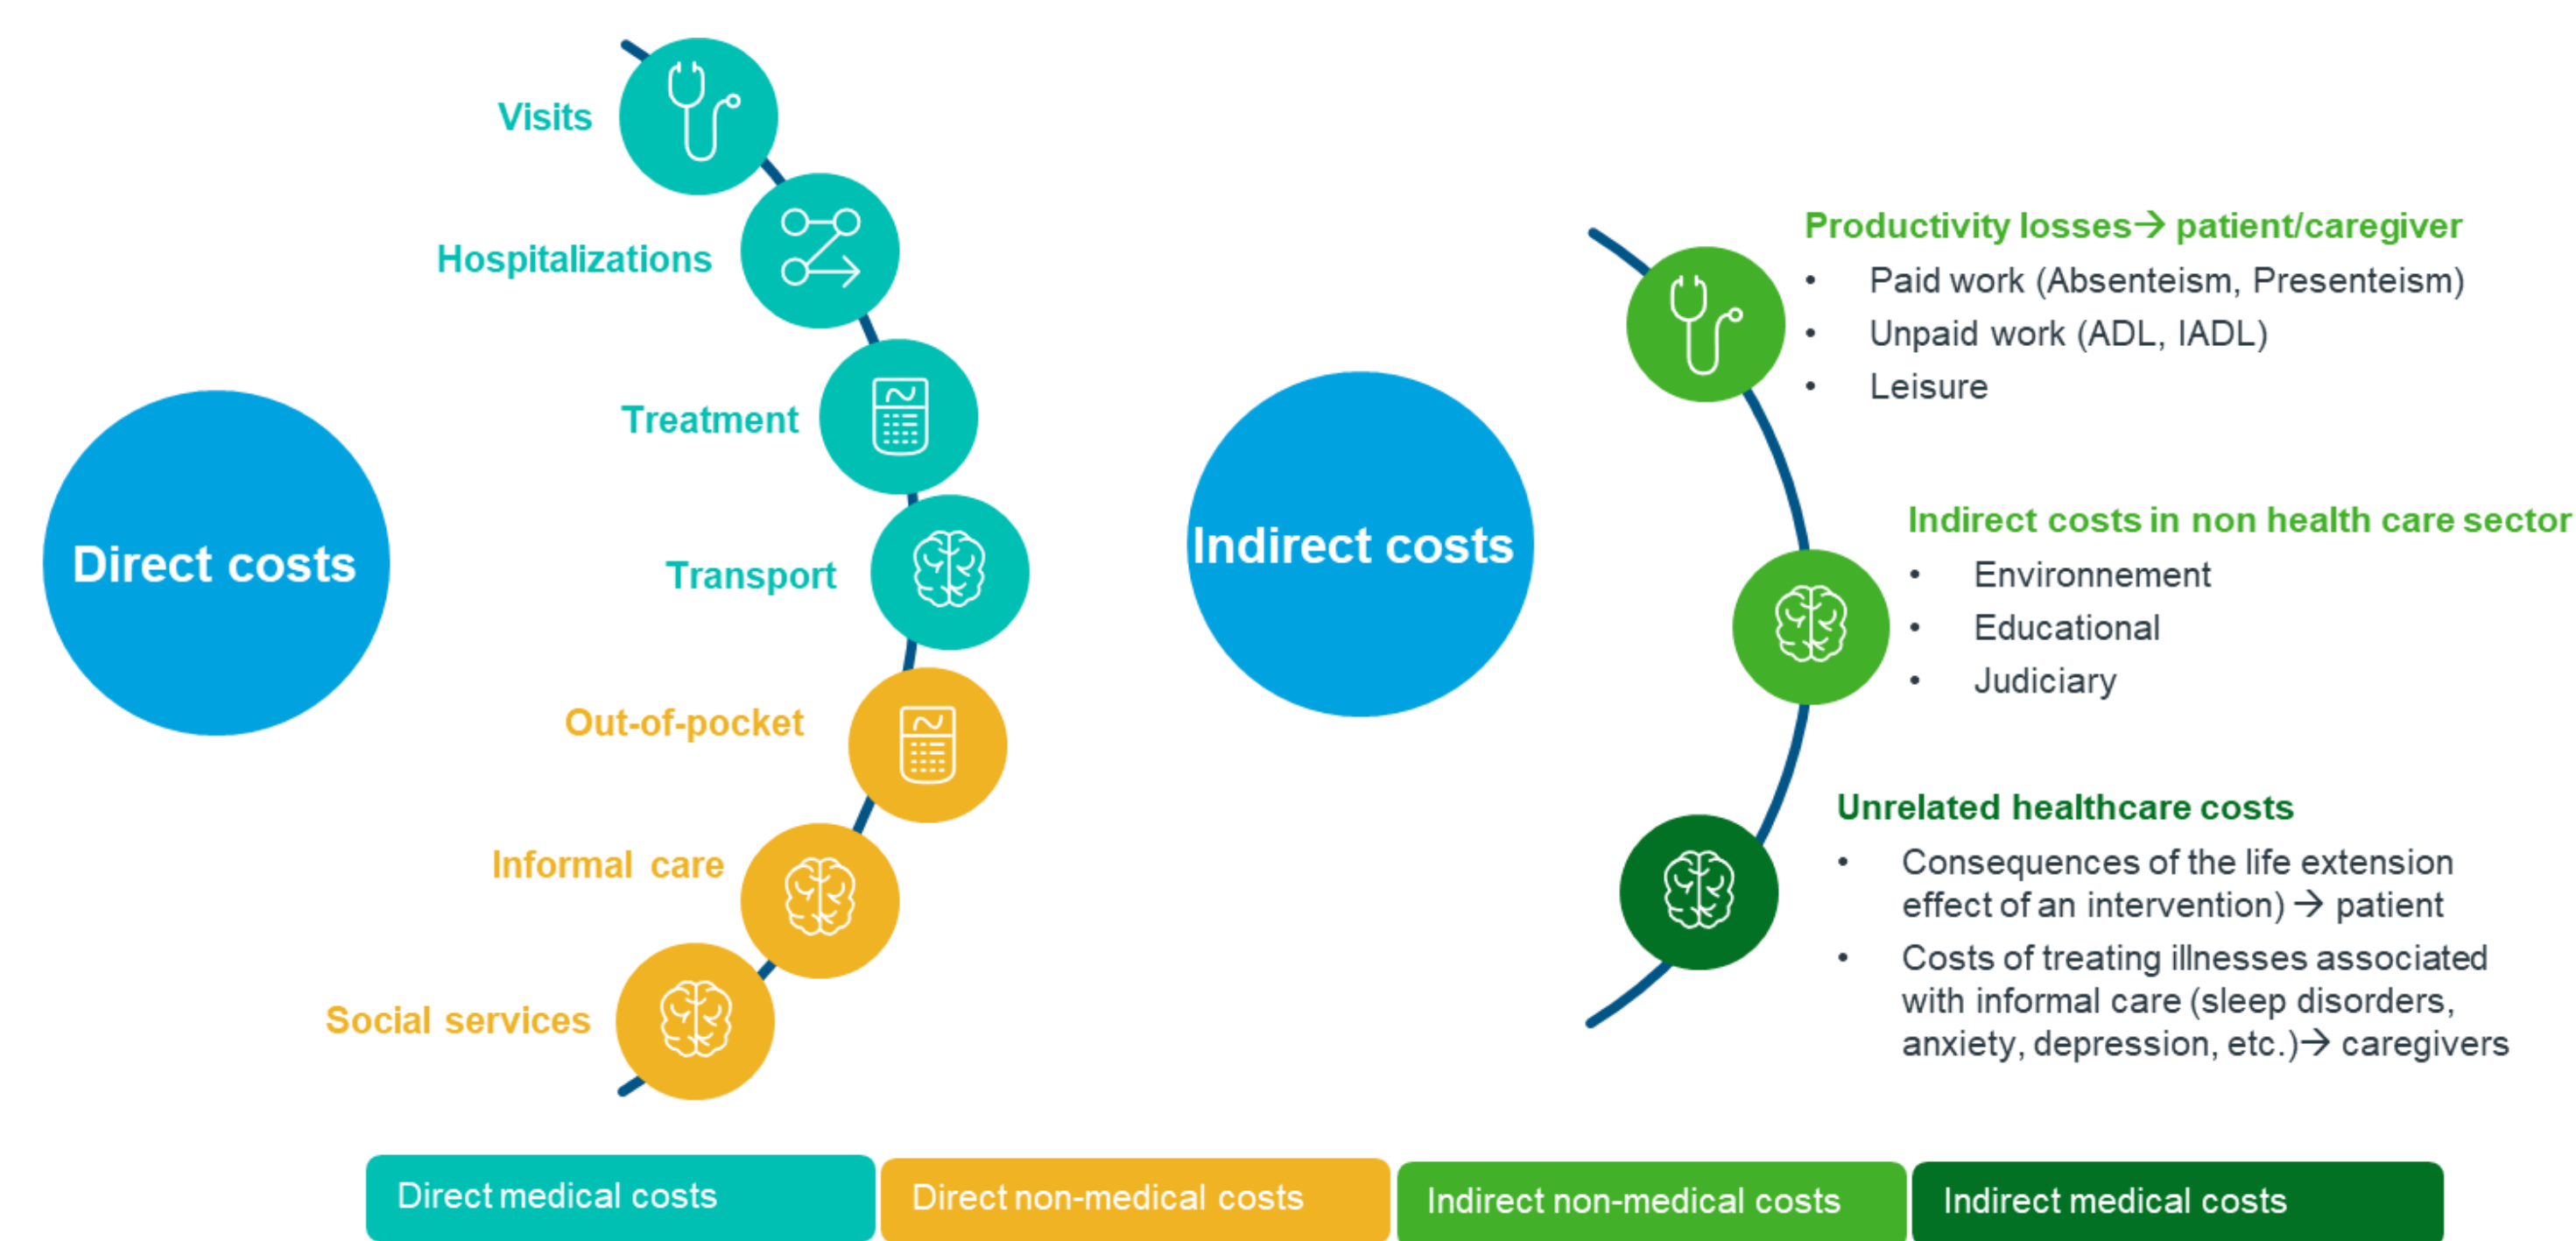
Direct costs

Visits

Hospitalizations

Treatment

Transport

Out-of-pocket

Informal care

Social services

Indirect costs

Productivity losses→ patient/caregiver
• Paid work (Absenteism, Presenteism)
• Unpaid work (ADL, IADL)
• Leisure

Indirect costs in non health care sector
• Environement
• Educational
• Judiciary

Unrelated healthcare costs
• Consequences of the life extension effect of an intervention) → patient
• Costs of treating illnesses associated with informal care (sleep disorders, anxiety, depression, etc.)→ caregivers

Direct medical costs | Direct non-medical costs | Indirect non-medical costs | Indirect medical costs